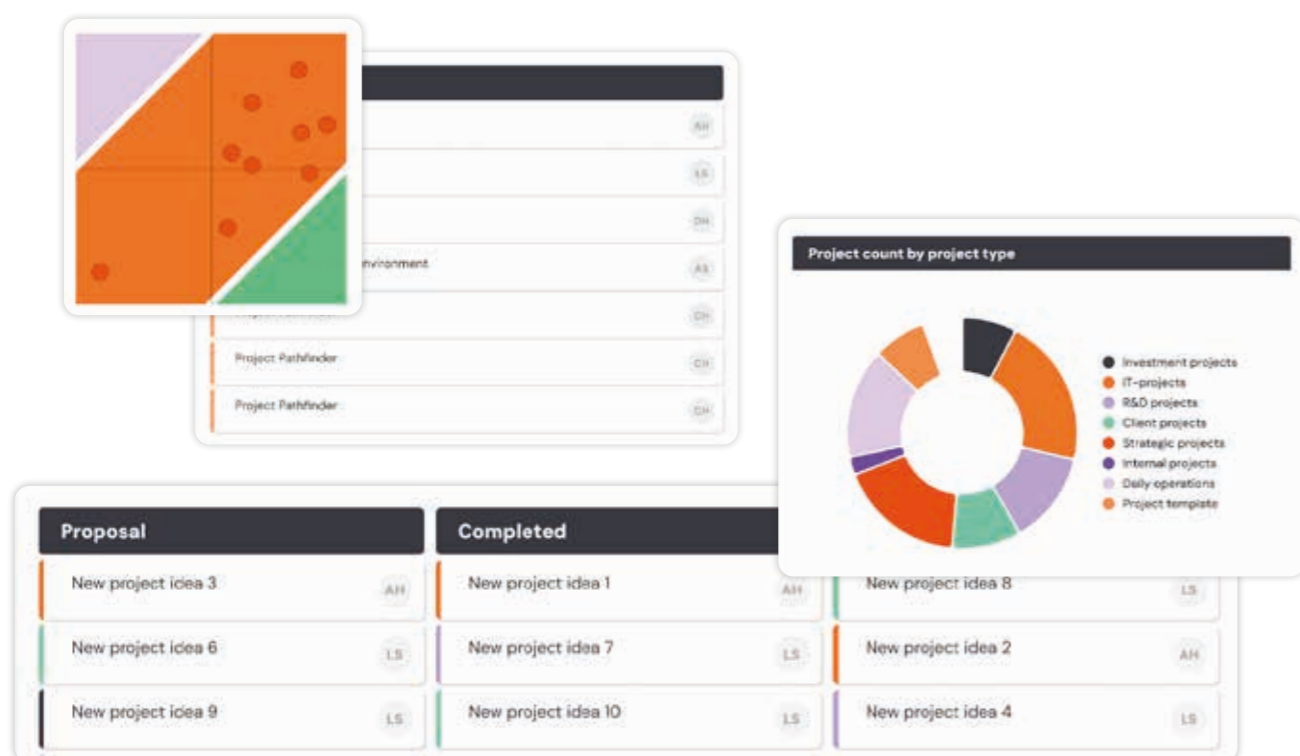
AH
LS
DH
nvironment
AS
DH
Project Pathfinder
DH
Project Pathfinder
DH

Project count by project type

Investment projects
IT-projects
R&D projects
Client projects
Strategic projects
Internal projects
Daily operations
Project template

Proposal
New project idea 3
AH
New project idea 6
LS
New project idea 9
LS

Completed
New project idea 1
AH
New project idea 7
LS
New project idea 10
LS

New project idea 8
LS
New project idea 2
AH
New project idea 4
LS